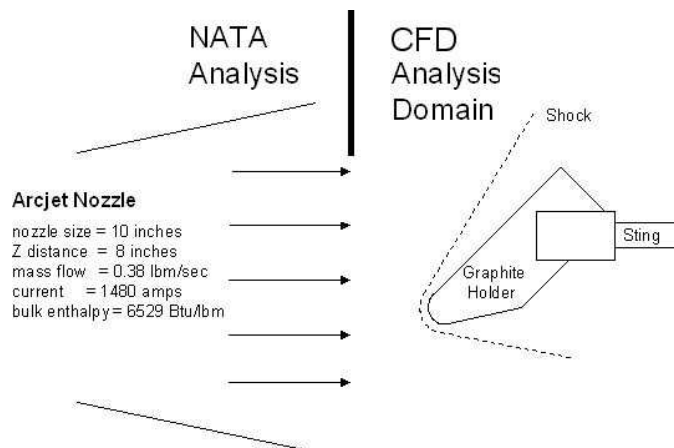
NATA Analysis

CFD Analysis Domain

Shock

Arcjet Nozzle

nozzle size = 10 inches
Z distance = 8 inches
mass flow = 0.38 lbm/sec
current = 1480 amps
bulk enthalpy = 6529 Btu/lbm

Sting

Graphite Holder